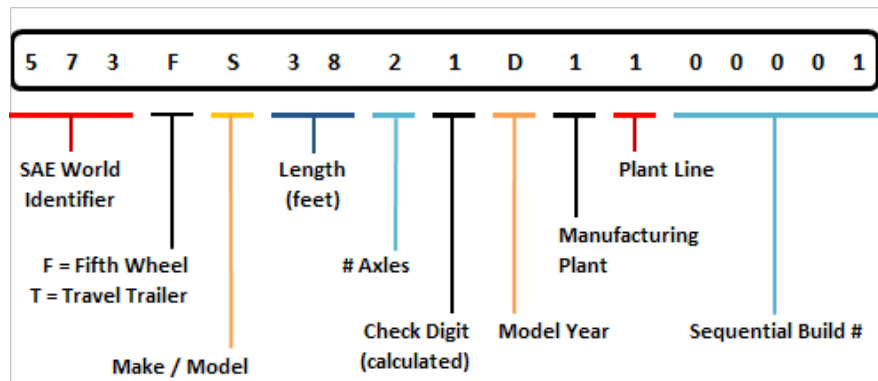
5 7 3 F S 3 8 2 1 D 1 1 0 0 0 0 1

SAE World Identifier

Length (feet)

Plant Line

Manufacturing Plant

F = Fifth Wheel
T = Travel Trailer

# Axles

Check Digit (calculated)

Model Year

Sequential Build #

Make / Model